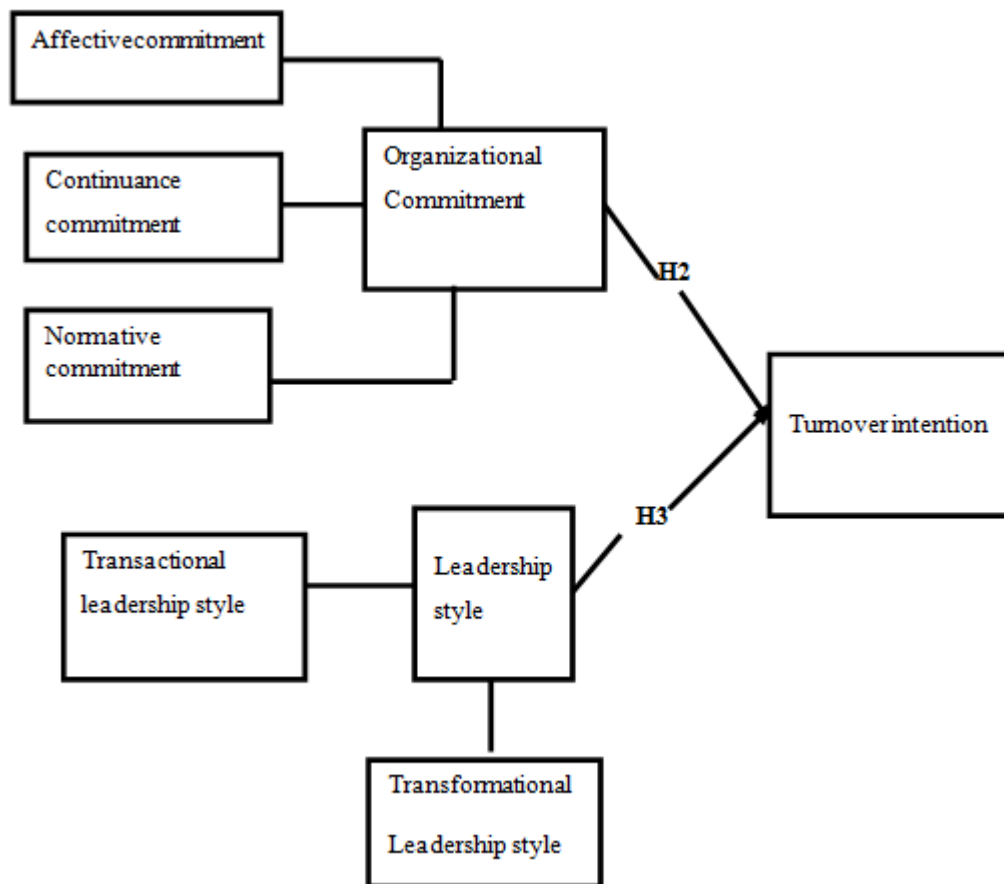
Affectivecommitment

Continuance commitment

Normative commitment

Organizational Commitment

H2

Turnover intention

H3

Transactional leadership style

Leadership style

Transformational Leadership style